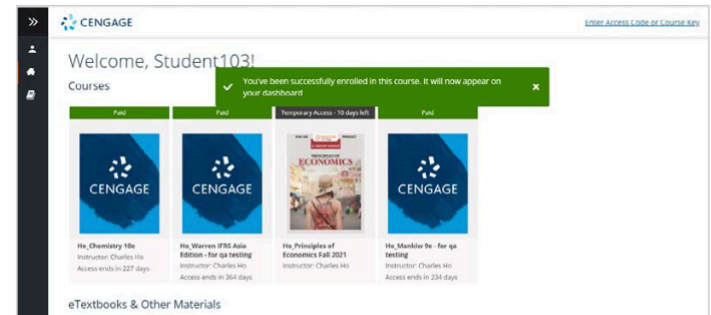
»

CENGAGE

Enter Access Code or Course Key

Welcome, Student103!

Courses

You've been successfully enrolled in this course. It will now appear on your dashboard

×

Paid

CENGAGE

Ho_Chemistry 10e
Instructor: Charles Ho
Access ends in 227 days

Paid

CENGAGE

Ho_Warren IFRS Asia Edition - for qa testing
Instructor: Charles Ho
Access ends in 364 days

Temporary Access - 10 days left

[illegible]
ECONOMICS

Ho_Principles of Economics Fall 2021
Instructor: Charles Ho

Paid

CENGAGE

Ho_Mankiw 9e - for qa testing
Instructor: Charles Ho
Access ends in 234 days

eTextbooks & Other Materials